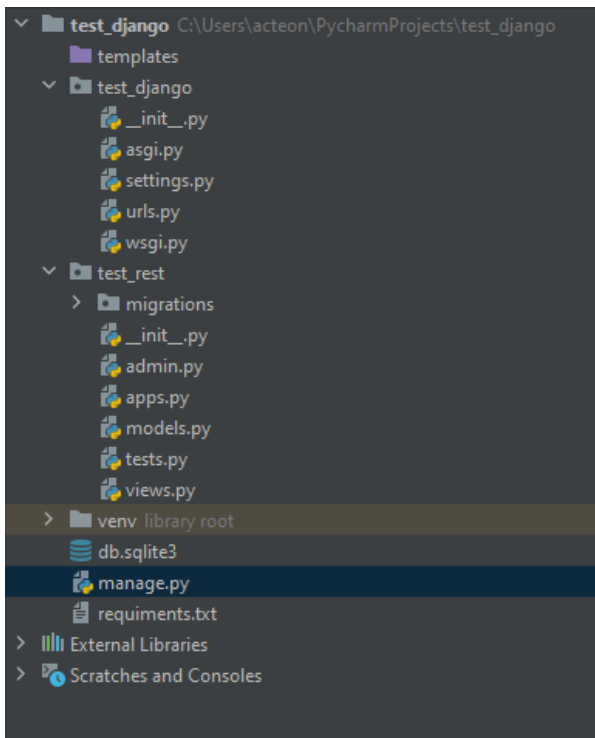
test_django C:\Users\acteon\PycharmProjects\test_django
templates
test_django
__init__.py
asgi.py
settings.py
urls.py
wsgi.py
test_rest
migrations
__init__.py
admin.py
apps.py
models.py
tests.py
views.py
venv library root
db.sqlite3
manage.py
requiments.txt
External Libraries
Scratches and Consoles